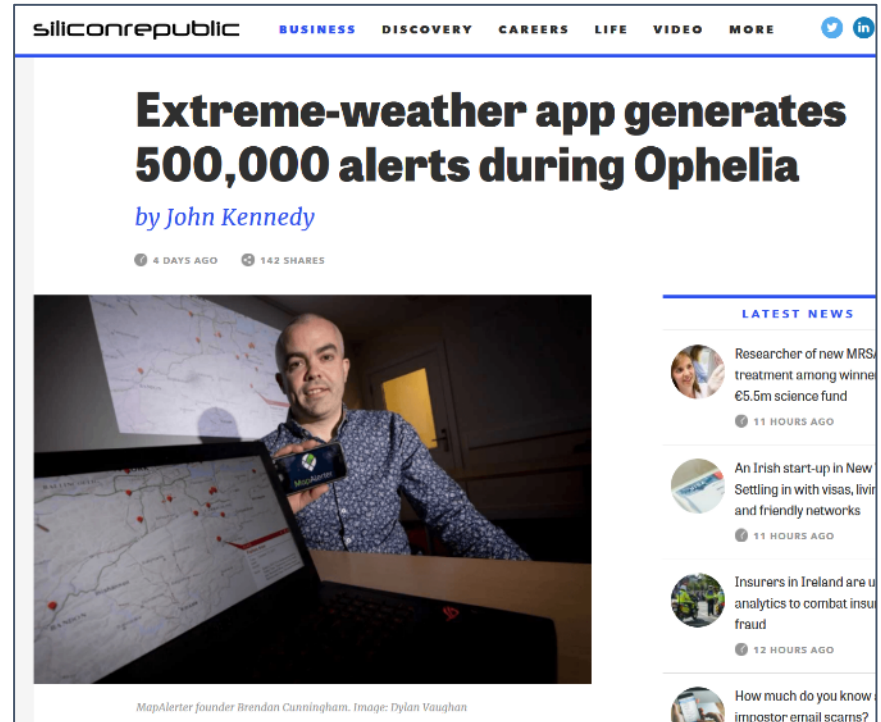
siliconrepublic BUSINESS DISCOVERY CAREERS LIFE VIDEO MORE

Extreme-weather app generates 500,000 alerts during Ophelia

by John Kennedy

4 DAYS AGO 142 SHARES

MapAlerter

MapAlerter founder Brendan Cunningham. Image: Dylan Vaughan

LATEST NEWS

Researcher of new MRS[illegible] treatment among winne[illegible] €5.5m science fund

11 HOURS AGO

An Irish start-up in New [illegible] Settling in with visas, livi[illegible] and friendly networks

11 HOURS AGO

Insurers in Ireland are u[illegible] analytics to combat insu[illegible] fraud

12 HOURS AGO

How much do you know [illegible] impostor email scams?